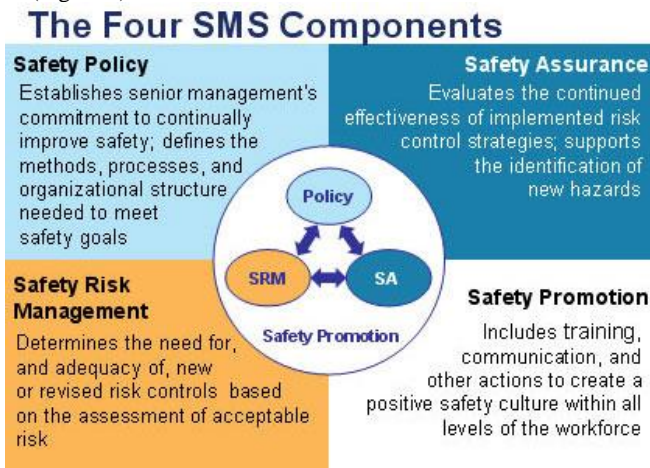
The Four SMS Components

Safety Policy
Establishes senior management's commitment to continually improve safety; defines the methods, processes, and organizational structure needed to meet safety goals

Safety Assurance
Evaluates the continued effectiveness of implemented risk control strategies; supports the identification of new hazards

Policy

SRM

SA

Safety Promotion

Safety Risk Management
Determines the need for, and adequacy of, new or revised risk controls based on the assessment of acceptable risk

Safety Promotion
Includes training, communication, and other actions to create a positive safety culture within all levels of the workforce